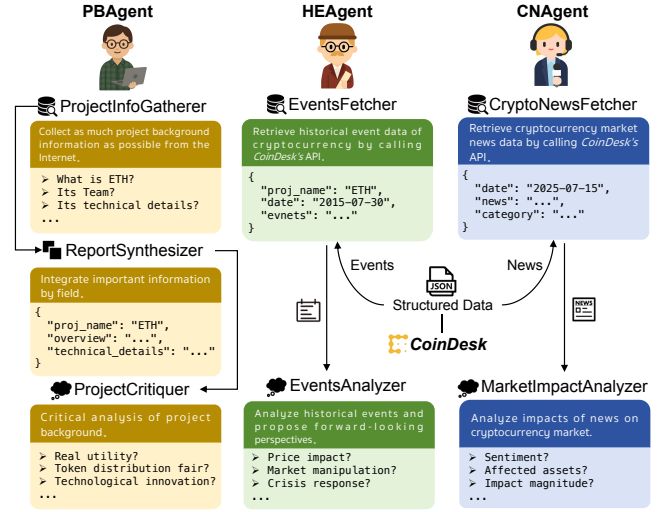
PBAgent

HEAgent

CNAgent

ProjectInfoGatherer

Collect as much project background information as possible from the Internet.

➢ What is ETH?
➢ Its Team?
➢ Its technical details?
...

ReportSynthesizer

Integrate important information by field.

{
"proj_name": "ETH",
"overview": "...",
"technical_details": "..."
}

ProjectCritiquer

Critical analysis of project background.

➢ Real utility?
➢ Token distribution fair?
➢ Technological innovation?
...

EventsFetcher

Retrieve historical event data of cryptocurrency by calling CoinDesk's API.

{
"proj_name": "ETH",
"date": "2015-07-30",
"evnets": "..."
}

Events

JSON

Structured Data

News

CoinDesk

NEWS

EventsAnalyzer

Analyze historical events and propose forward-looking perspectives.

➢ Price impact?
➢ Market manipulation?
➢ Crisis response?
...

CryptoNewsFetcher

Retrieve cryptocurrency market news data by calling CoinDesk's API.

{
"date": "2025-07-15",
"news": "...",
"category": "..."
}

MarketImpactAnalyzer

Analyze impacts of news on cryptocurrency market.

➢ Sentiment?
➢ Affected assets?
➢ Impact magnitude?
...